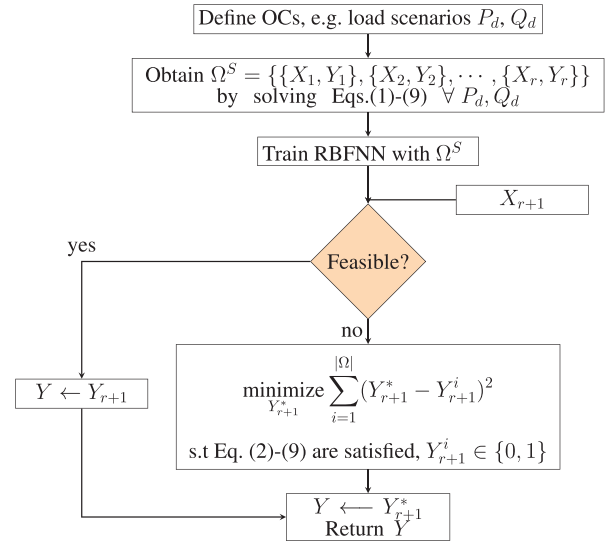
Define OCs, e.g. load scenarios $P_d$, $Q_d$

Obtain $\Omega^S = \{\{X_1, Y_1\}, \{X_2, Y_2\}, \cdots, \{X_r, Y_r\}\}$ by solving Eqs.(1)-(9) $\forall$ $P_d, Q_d$

Train RBFNN with $\Omega^S$

$X_{r+1}$

Feasible?

yes

no

$Y \leftarrow Y_{r+1}$

$\underset{Y^*_{r+1}}{\text{minimize}} \sum_{i=1}^{|\Omega|} (Y^*_{r+1} - Y^i_{r+1})^2$

s.t Eq. (2)-(9) are satisfied, $Y^i_{r+1} \in \{0, 1\}$

$Y \longleftarrow Y^*_{r+1}$
Return $Y$